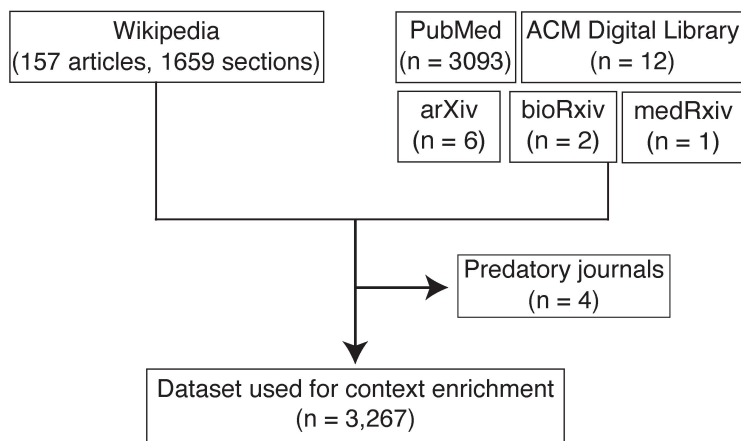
Wikipedia
(157 articles, 1659 sections)

PubMed
(n = 3093)

ACM Digital Library
(n = 12)

arXiv
(n = 6)

bioRxiv
(n = 2)

medRxiv
(n = 1)

Predatory journals
(n = 4)

Dataset used for context enrichment
(n = 3,267)